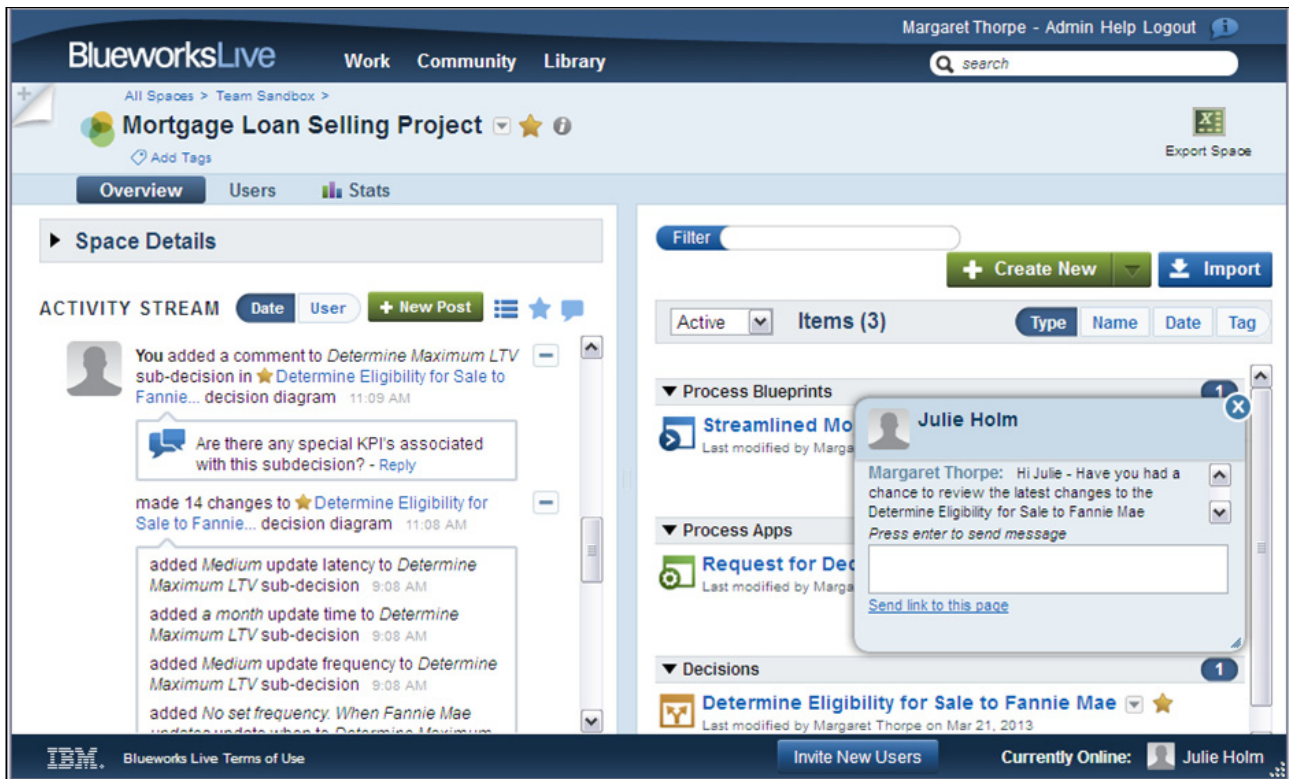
Margaret Thorpe - Admin Help Logout

BlueworksLive Work Community Library

search

All Spaces > Team Sandbox >

Mortgage Loan Selling Project

Add Tags

Export Space

Overview Users Stats

Space Details

ACTIVITY STREAM Date User + New Post

You added a comment to *Determine Maximum LTV* sub-decision in Determine Eligibility for Sale to Fannie... decision diagram 11:09 AM

Are there any special KPI's associated with this subdecision? - Reply

made 14 changes to Determine Eligibility for Sale to Fannie... decision diagram 11:08 AM

added *Medium* update latency to *Determine Maximum LTV* sub-decision 9:08 AM

added *a month* update time to *Determine Maximum LTV* sub-decision 9:08 AM

added *Medium* update frequency to *Determine Maximum LTV* sub-decision 9:08 AM

added *No set frequency. When Fannie Mae* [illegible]

Filter

+ Create New Import

Active Items (3) Type Name Date Tag

Process Blueprints 1

Streamlined Mo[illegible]
Last modified by Marga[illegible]

Process Apps

Request for Dec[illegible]
Last modified by Marga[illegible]

Julie Holm

Margaret Thorpe: Hi Julie - Have you had a chance to review the latest changes to the Determine Eligibility for Sale to Fannie Mae

Press enter to send message

Send link to this page

Decisions 1

Determine Eligibility for Sale to Fannie Mae
Last modified by Margaret Thorpe on Mar 21, 2013

IBM. Blueworks Live Terms of Use

Invite New Users

Currently Online: Julie Holm